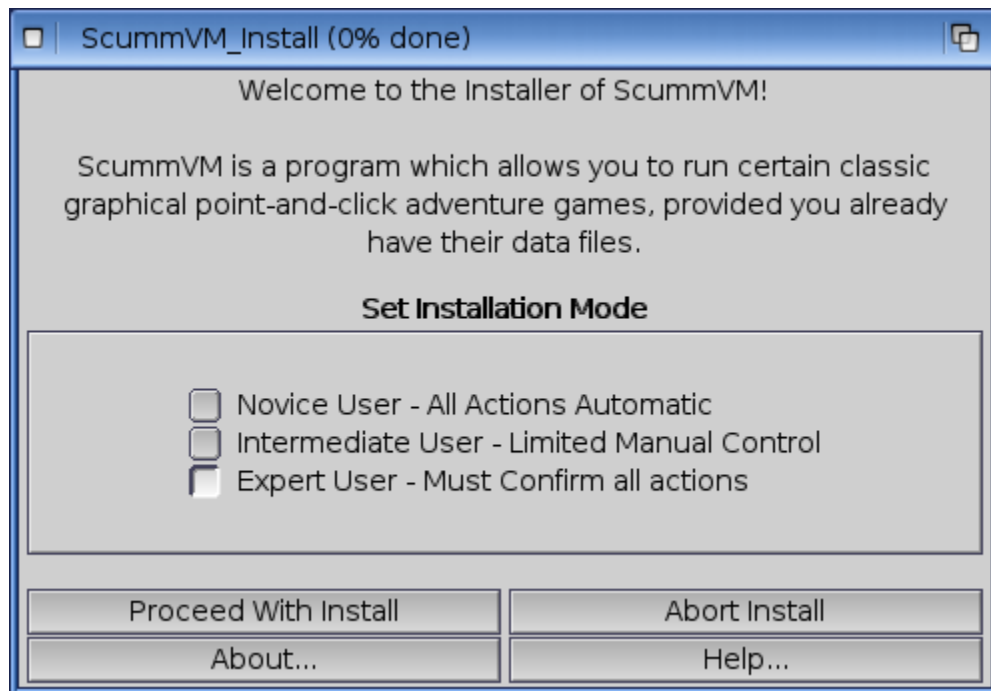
ScummVM_Install (0% done)

Welcome to the Installer of ScummVM!

ScummVM is a program which allows you to run certain classic graphical point-and-click adventure games, provided you already have their data files.

Set Installation Mode

Novice User - All Actions Automatic
Intermediate User - Limited Manual Control
Expert User - Must Confirm all actions

Proceed With Install
Abort Install
About...
Help...